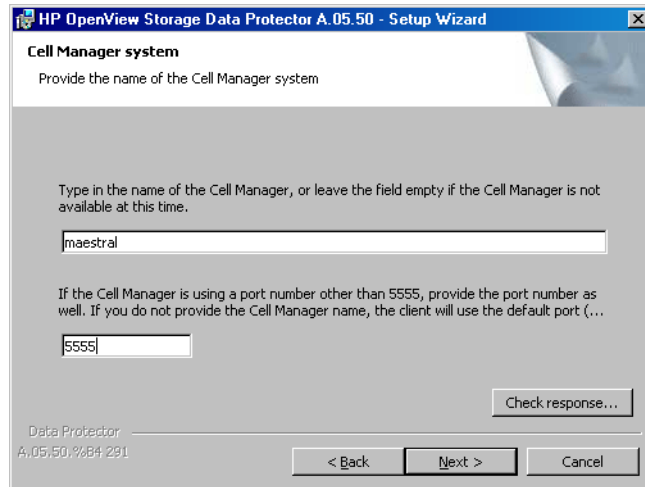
HP OpenView Storage Data Protector A.05.50 - Setup Wizard

Cell Manager system

Provide the name of the Cell Manager system

Type in the name of the Cell Manager, or leave the field empty if the Cell Manager is not available at this time.

maestral

If the Cell Manager is using a port number other than 5555, provide the port number as well. If you do not provide the Cell Manager name, the client will use the default port (...

5555

Check response...

Data Protector
A.05.50.%B4 291

< Back

Next >

Cancel